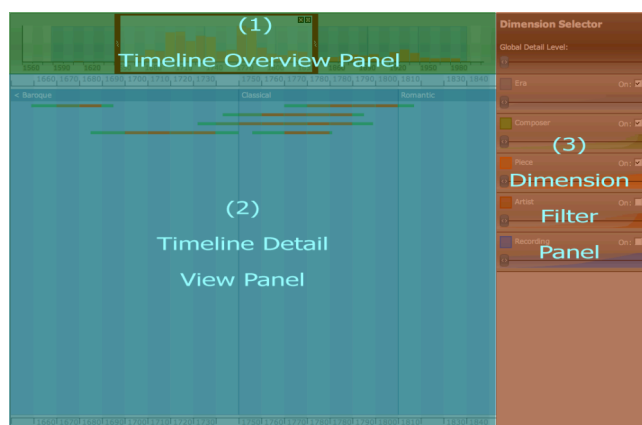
(1)

Timeline Overview Panel

1660 1670 1680 1690 1700 1710 1720 1730 1750 1760 1770 1780 1790 1800 1810 1830 1840

< Baroque

Classical

Romantic

(2)

Timeline Detail

View Panel

Dimension Selector

Global Detail Level:

Era

On:

Composer

On:

(3)

Piece

On:

Dimension

Artist

On:

Filter

Recording

On:

Panel